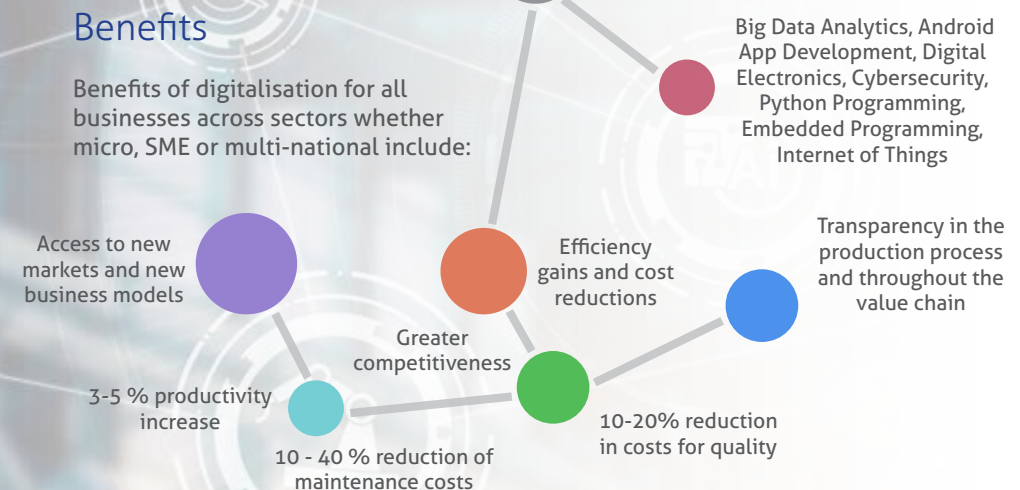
Benefits

Benefits of digitalisation for all businesses across sectors whether micro, SME or multi-national include:

Big Data Analytics, Android App Development, Digital Electronics, Cybersecurity, Python Programming, Embedded Programming, Internet of Things

Access to new markets and new business models

Efficiency gains and cost reductions

Transparency in the production process and throughout the value chain

Greater competitiveness

3-5 % productivity increase

10-20% reduction in costs for quality

10 - 40 % reduction of maintenance costs